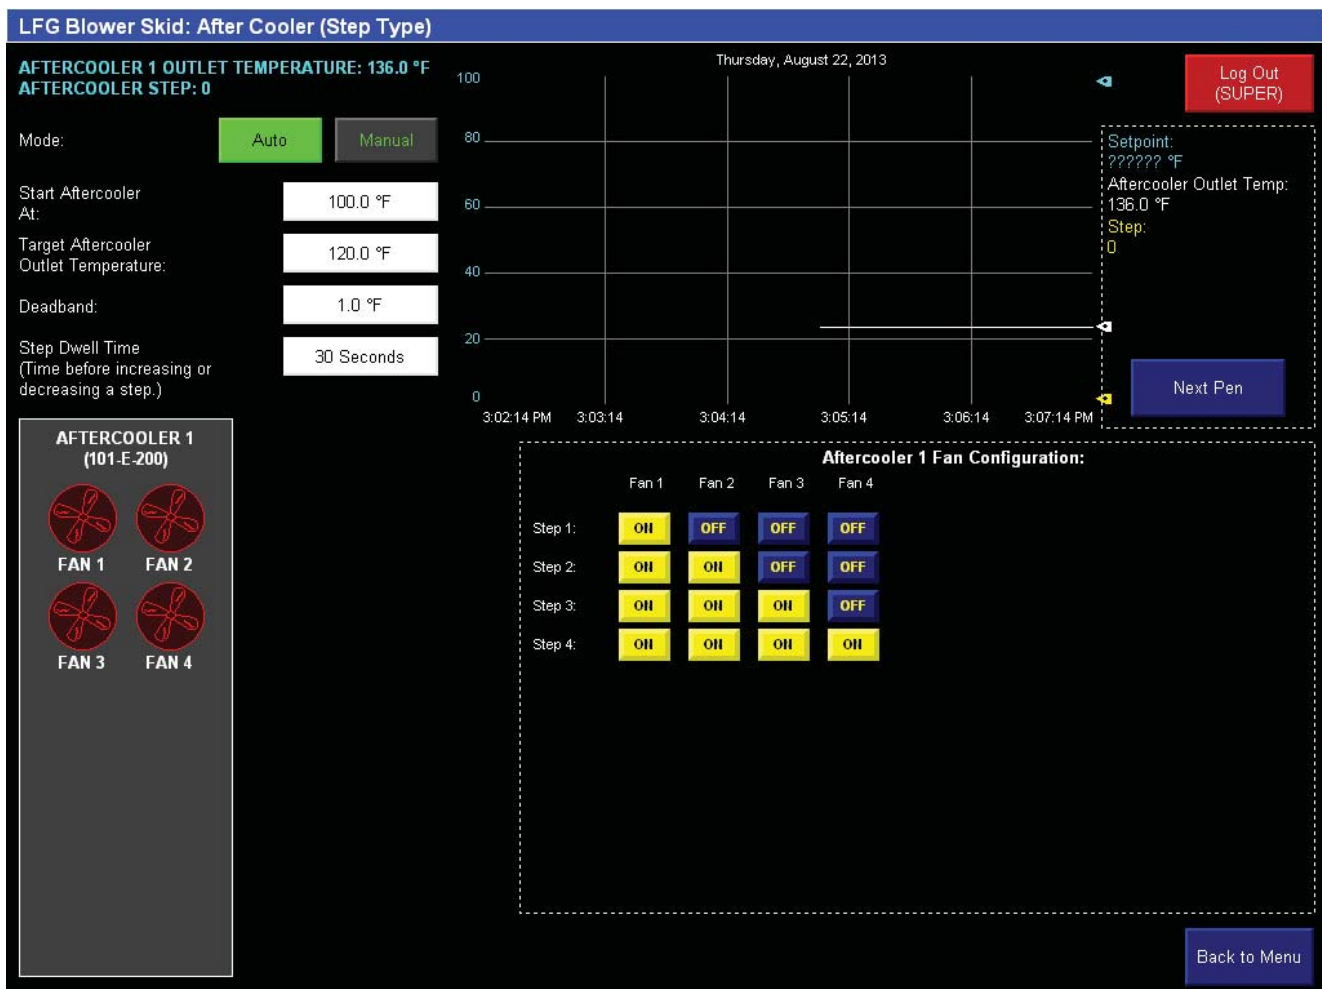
LFG Blower Skid: After Cooler (Step Type)

AFTERCOOLER 1 OUTLET TEMPERATURE: 136.0 °F
AFTERCOOLER STEP: 0

Mode: Auto Manual

Start Aftercooler At: 100.0 °F

Target Aftercooler Outlet Temperature: 120.0 °F

Deadband: 1.0 °F

Step Dwell Time (Time before increasing or decreasing a step.) 30 Seconds

AFTERCOOLER 1 (101-E-200)

FAN 1 FAN 2

FAN 3 FAN 4

Thursday, August 22, 2013

100
80
60
40
20
0

3:02:14 PM 3:03:14 3:04:14 3:05:14 3:06:14 3:07:14 PM

Log Out (SUPER)

Setpoint:
?????? °F
Aftercooler Outlet Temp:
136.0 °F
Step:
0

Next Pen

Aftercooler 1 Fan Configuration:

| | Fan 1 | Fan 2 | Fan 3 | Fan 4 |
|---|---|---|---|---|
| Step 1: | ON | OFF | OFF | OFF |
| Step 2: | ON | ON | OFF | OFF |
| Step 3: | ON | ON | ON | OFF |
| Step 4: | ON | ON | ON | ON |

Back to Menu